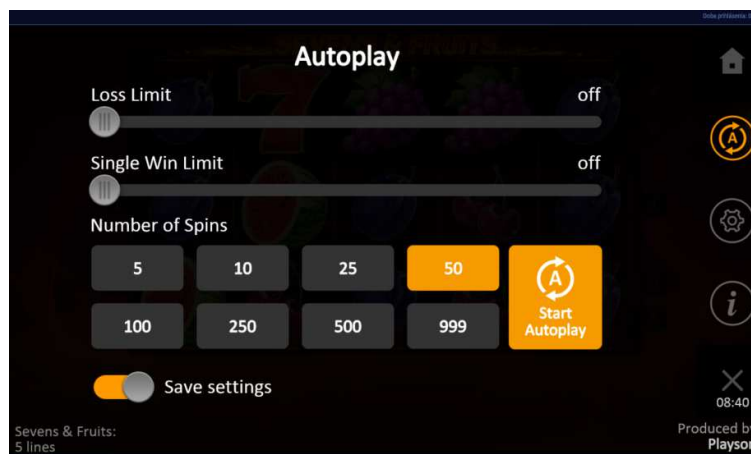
Doba přihlášení: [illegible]

Autoplay

Loss Limit
off

Single Win Limit
off

Number of Spins

| 5 | 10 | 25 | 50 |
|---|---|---|---|
| 100 | 250 | 500 | 999 |

Start Autoplay

Save settings

08:40

Sevens & Fruits:
5 lines

Produced by
Playso